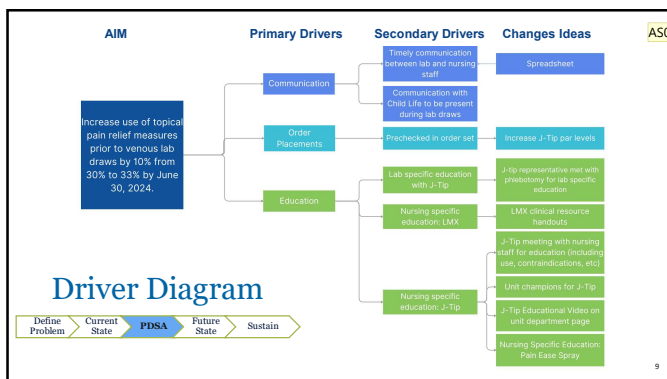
AIM

Primary Drivers

Secondary Drivers

Changes Ideas

ASC

Increase use of topical pain relief measures prior to venous lab draws by 10% from 30% to 33% by June 30, 2024.

Communication

Order Placements

Education

Timely communication between lab and nursing staff

Communication with Child Life to be present during lab draws

Prechecked in order set

Lab specific education with J-Tip

Nursing specific education: LMX

Nursing specific education: J-Tip

Spreadsheet

Increase J-Tip par levels

J-tip representative met with phlebotomy for lab specific education

LMX clinical resource handouts

J-Tip meeting with nursing staff for education (including use, contraindications, etc)

Unit champions for J-Tip

J-Tip Educational Video on unit department page

Nursing Specific Education: Pain Ease Spray

Driver Diagram

Define Problem

Current State

PDSA

Future State

Sustain

9